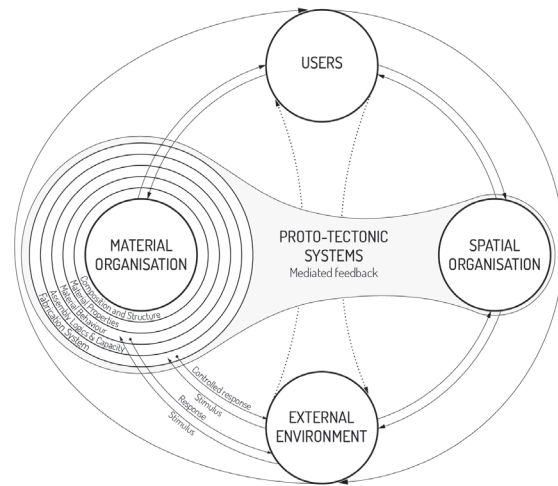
USERS

MATERIAL ORGANISATION

PROTO-TECTONIC SYSTEMS
Mediated feedback

SPATIAL ORGANISATION

Composition and Structure
Material Properties
Material Behaviour
Assembly Logics & Capacity
Fabrication System

Controlled response
Stimulus
Response
Stimulus

EXTERNAL ENVIRONMENT